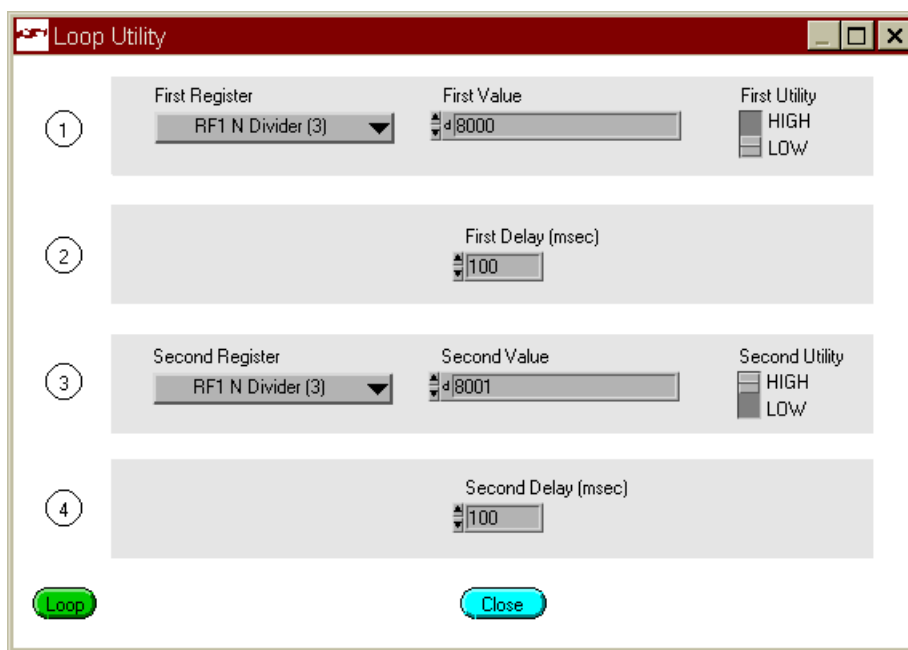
Loop Utility

1

First Register
RF1 N Divider (3)

First Value
d 8000

First Utility
HIGH
LOW

2

First Delay (msec)
100

3

Second Register
RF1 N Divider (3)

Second Value
d 8001

Second Utility
HIGH
LOW

4

Second Delay (msec)
100

Loop

Close